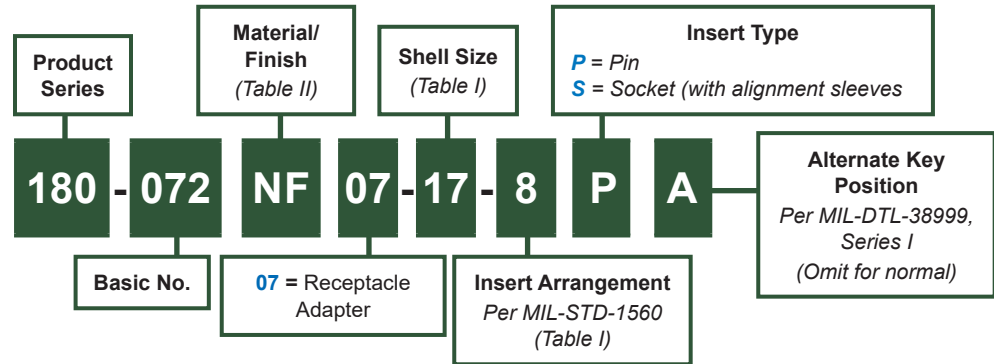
Product Series

Material/ Finish
(Table II)

Shell Size
(Table I)

Insert Type
P = Pin
S = Socket (with alignment sleeves

180 - 072 NF 07 - 17 - 8 P A

Alternate Key Position
Per MIL-DTL-38999, Series I
(Omit for normal)

Basic No.

07 = Receptacle Adapter

Insert Arrangement
Per MIL-STD-1560
(Table I)